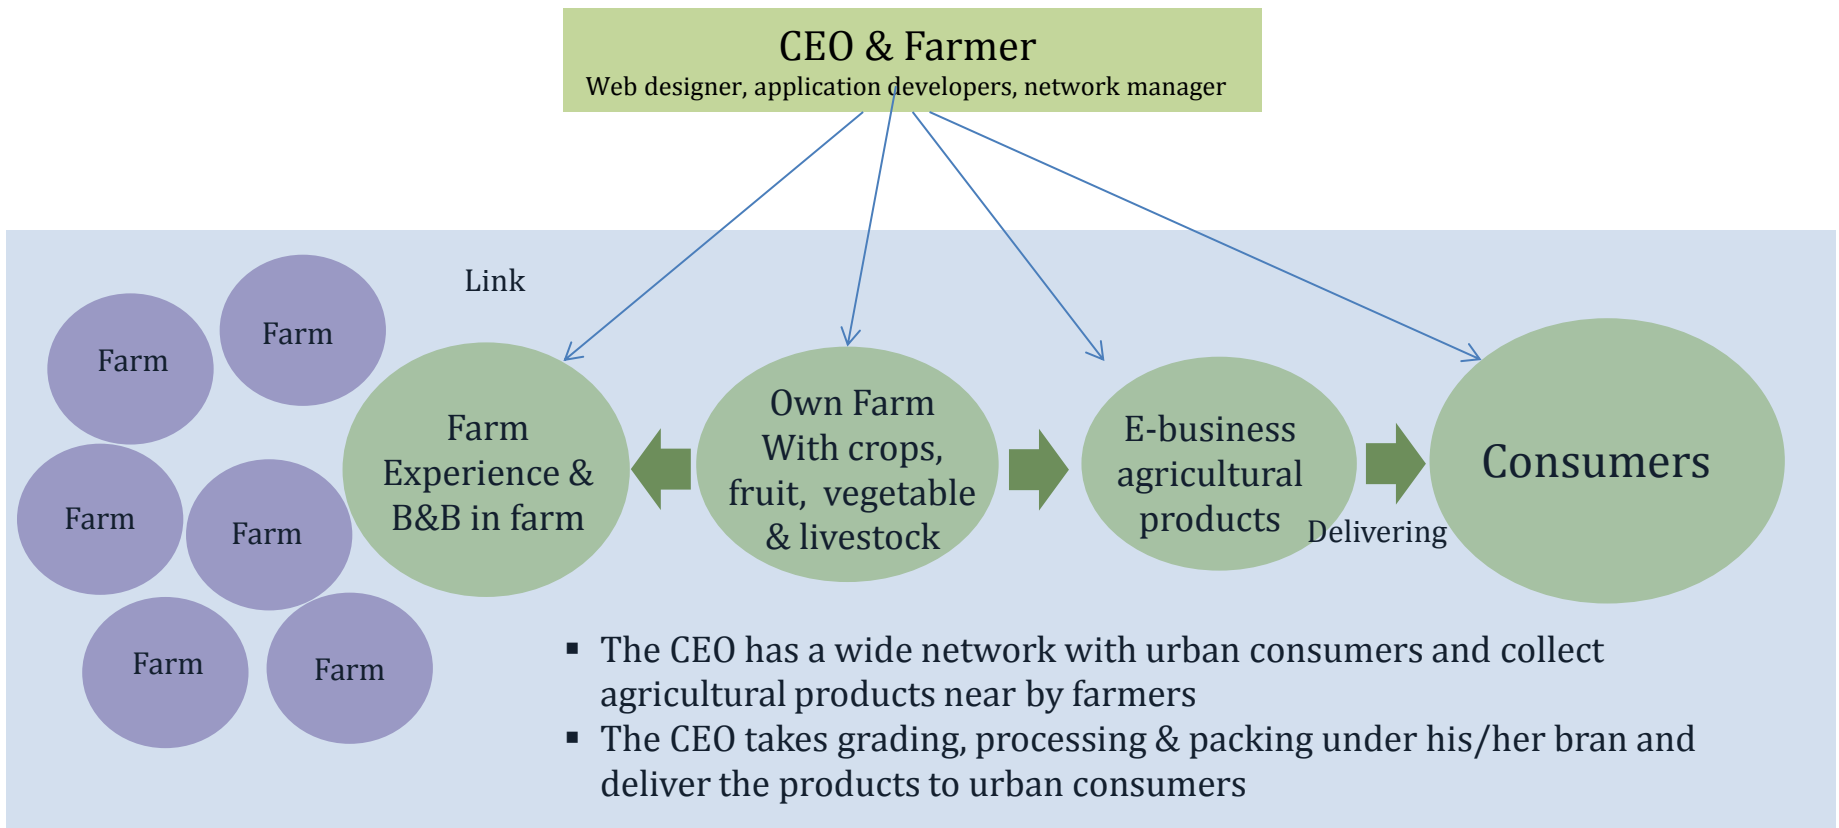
CEO & Farmer
Web designer, application developers, network manager

Link

Farm

Farm

Farm

Farm

Farm

Farm

Farm Experience & B&B in farm

Own Farm With crops, fruit, vegetable & livestock

E-business agricultural products

Delivering

Consumers

▪ The CEO has a wide network with urban consumers and collect agricultural products near by farmers
▪ The CEO takes grading, processing & packing under his/her bran and deliver the products to urban consumers